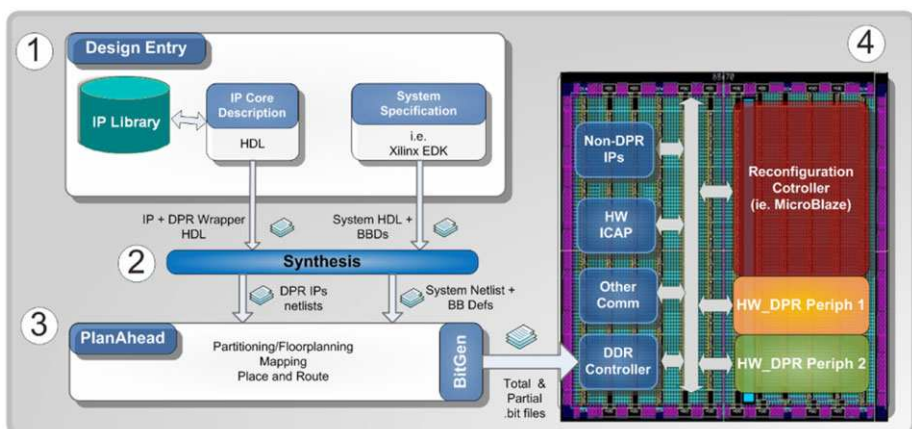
1

Design Entry

IP Library

IP Core Description

HDL

System Specification

i.e. Xilinx EDK

IP + DPR Wrapper HDL

System HDL + BBDs

2

Synthesis

DPR IPs netlists

System Netlist + BB Defs

3

PlanAhead

Partitioning/Floorplanning
Mapping
Place and Route

BitGen

Total & Partial .bit files

4

Non-DPR IPs

HW ICAP

Other Comm

DDR Controller

Reconfiguration Cotroller (ie. MicroBlaze)

HW_DPR Periph 1

HW_DPR Periph 2